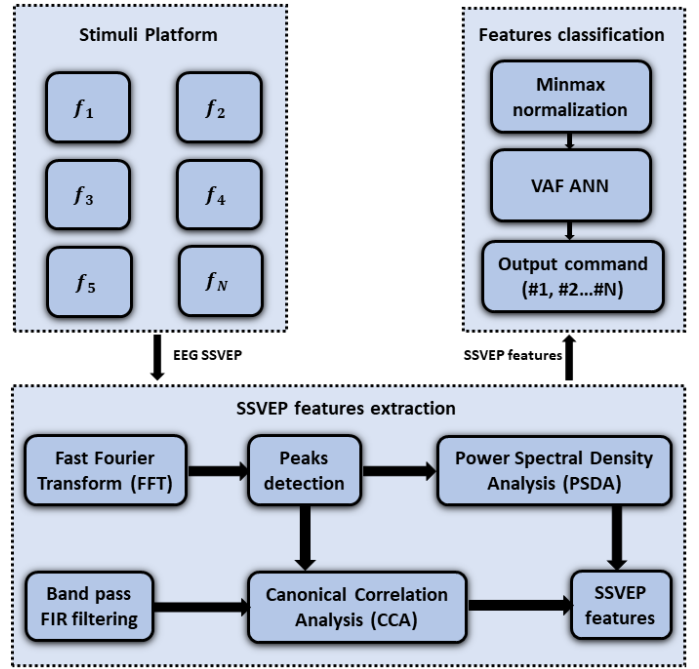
Stimuli Platform

$f_1$

$f_2$

$f_3$

$f_4$

$f_5$

$f_N$

Features classification

Minmax normalization

VAF ANN

Output command (#1, #2…#N)

EEG SSVEP

SSVEP features

SSVEP features extraction

Fast Fourier Transform (FFT)

Peaks detection

Power Spectral Density Analysis (PSDA)

Band pass FIR filtering

Canonical Correlation Analysis (CCA)

SSVEP features